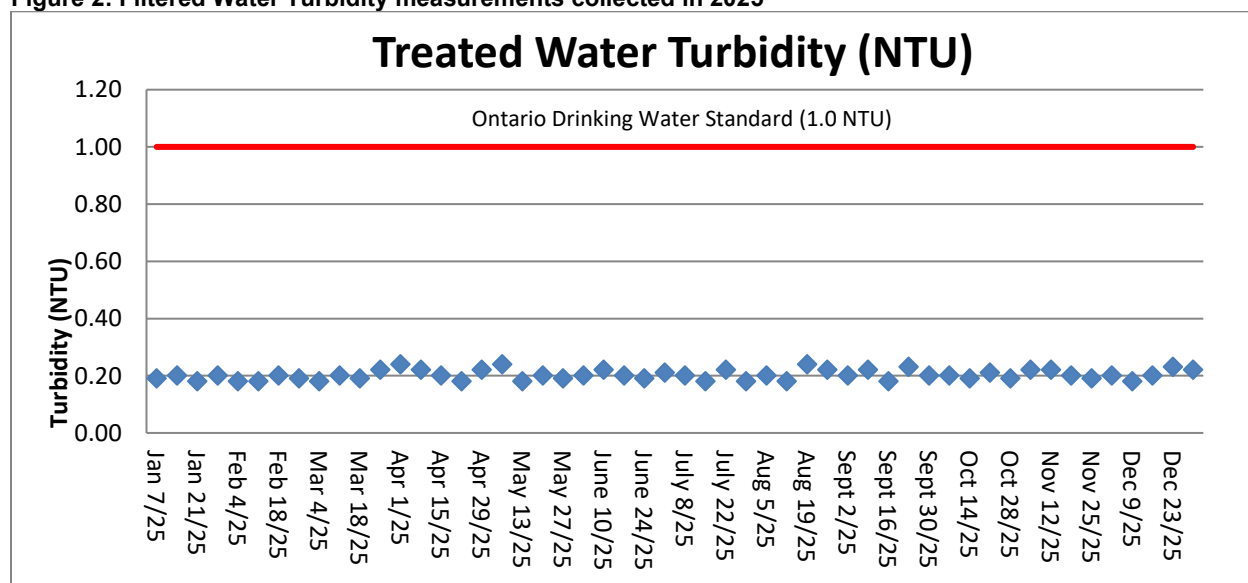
Figure 2: Filtered Water Turbidity measurements collected in 2025

Treated Water Turbidity (NTU)

Ontario Drinking Water Standard (1.0 NTU)

Turbidity (NTU)

1.20
1.00
0.80
0.60
0.40
0.20
0.00

Jan 7/25
Jan 21/25
Feb 4/25
Feb 18/25
Mar 4/25
Mar 18/25
Apr 1/25
Apr 15/25
Apr 29/25
May 13/25
May 27/25
June 10/25
June 24/25
July 8/25
July 22/25
Aug 5/25
Aug 19/25
Sept 2/25
Sept 16/25
Sept 30/25
Oct 14/25
Oct 28/25
Nov 12/25
Nov 25/25
Dec 9/25
Dec 23/25